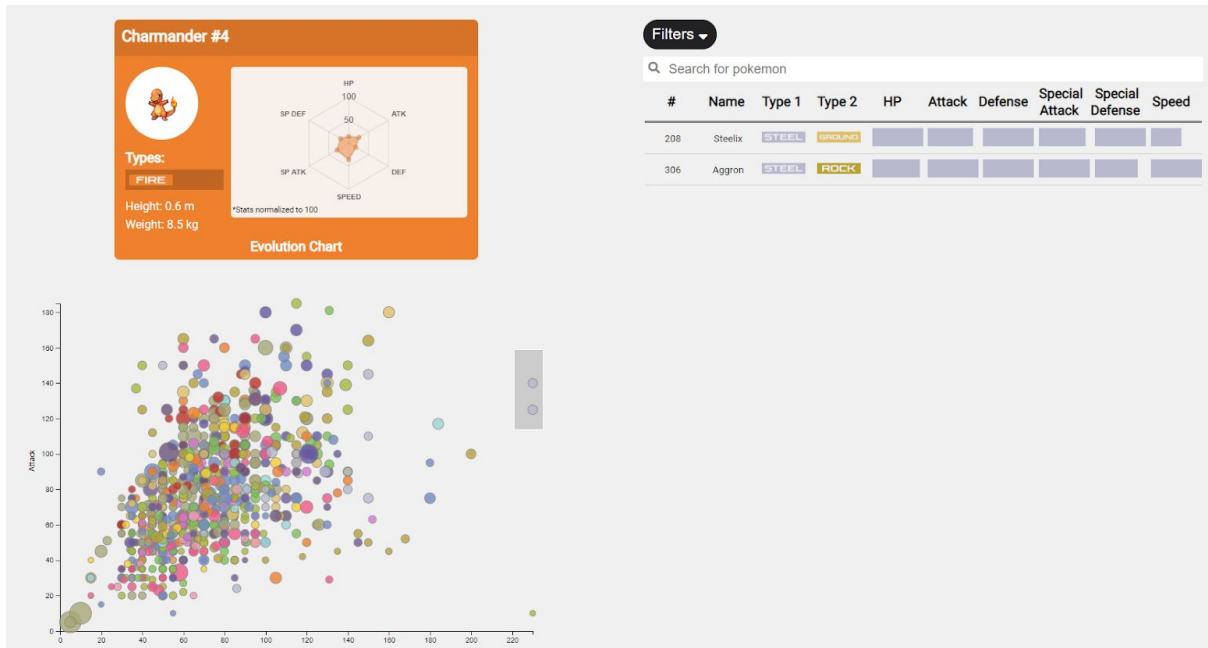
Charmander #4

Types:
FIRE

Height: 0.6 m
Weight: 8.5 kg

HP
100
50
ATK
DEF
SPEED
SP ATK
SP DEF

*Stats normalized to 100

Evolution Chart

Filters

Search for pokemon

| # | Name | Type 1 | Type 2 | HP | Attack | Defense | Special Attack | Special Defense | Speed |
|---|---|---|---|---|---|---|---|---|---|
| 208 | Steelix | STEEL | GROUND | | | | | | |
| 306 | Aggron | STEEL | ROCK | | | | | | |

180
160
140
120
100
80
60
40
20
0
Attack
0 20 40 60 80 100 120 140 160 180 200 220